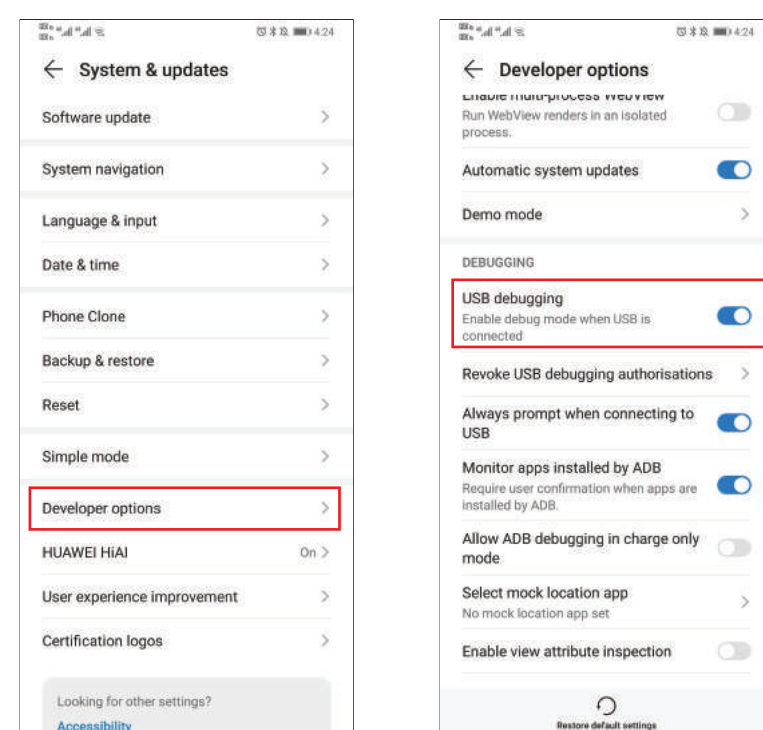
4:24

System & updates

Software update

System navigation

Language & input

Date & time

Phone Clone

Backup & restore

Reset

Simple mode

Developer options

HUAWEI HiAI
On

User experience improvement

Certification logos

Looking for other settings?

Accessibility

4:24

Developer options

Enable multi-process WebView
Run WebView renders in an isolated process.

Automatic system updates

Demo mode

DEBUGGING

USB debugging
Enable debug mode when USB is connected

Revoke USB debugging authorisations

Always prompt when connecting to USB

Monitor apps installed by ADB
Require user confirmation when apps are installed by ADB.

Allow ADB debugging in charge only mode

Select mock location app
No mock location app set

Enable view attribute inspection

Restore default settings